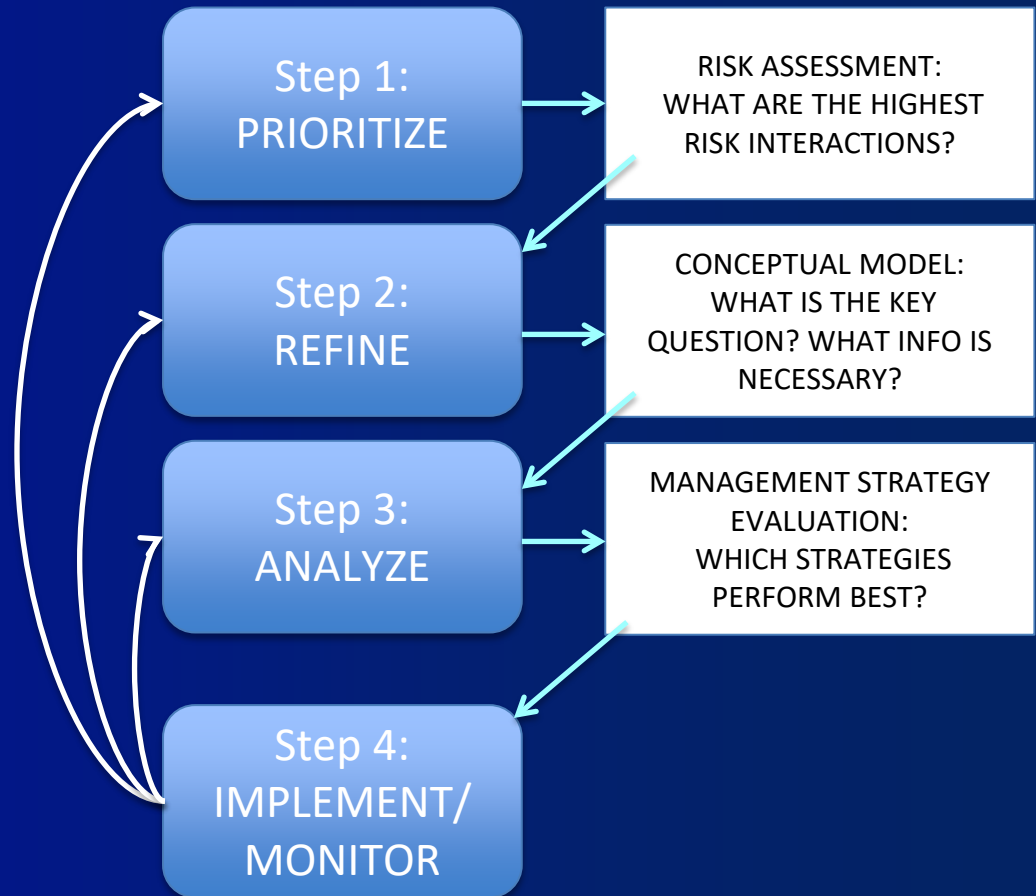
Step 1:
PRIORITIZE

RISK ASSESSMENT:
WHAT ARE THE HIGHEST RISK INTERACTIONS?

Step 2:
REFINE

CONCEPTUAL MODEL:
WHAT IS THE KEY QUESTION? WHAT INFO IS NECESSARY?

Step 3:
ANALYZE

MANAGEMENT STRATEGY EVALUATION:
WHICH STRATEGIES PERFORM BEST?

Step 4:
IMPLEMENT/
MONITOR